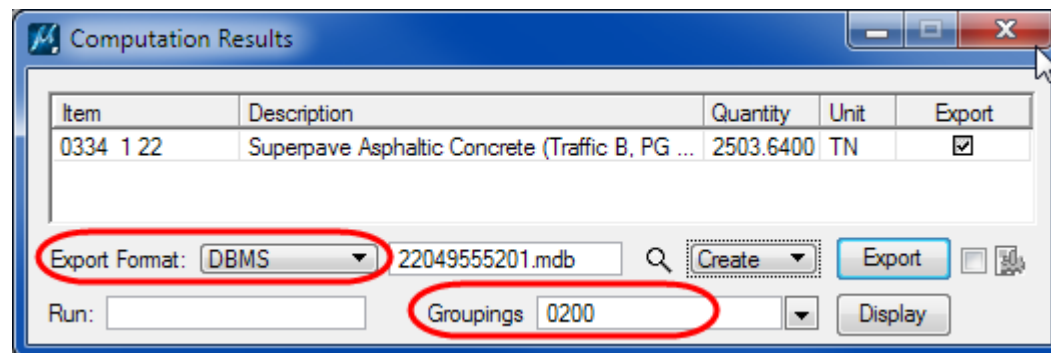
Computation Results

| Item | Description | Quantity | Unit | Export |
|---|---|---|---|---|
| 0334 1 22 | Superpave Asphaltic Concrete (Traffic B, PG ... | 2503.6400 | TN | ☑ |

Export Format: DBMS 22049555201.mdb Create Export

Run: Groupings 0200 Display